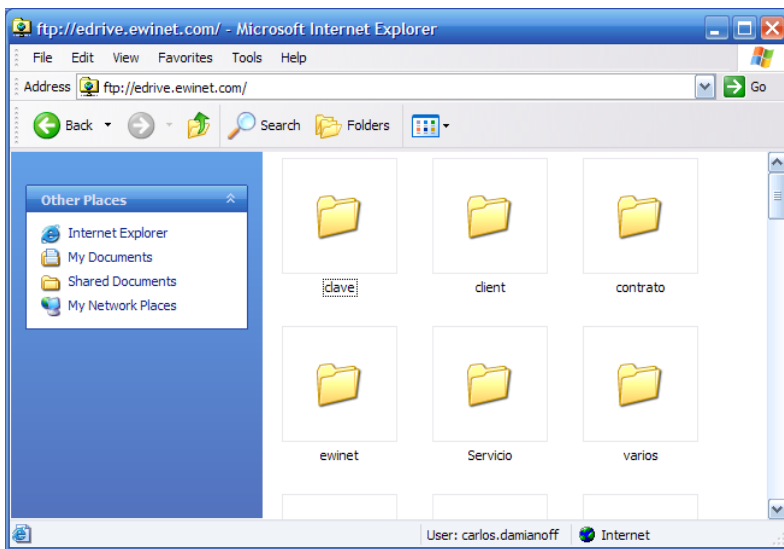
ftp://edrive.ewinet.com/ - Microsoft Internet Explorer

File Edit View Favorites Tools Help

Address ftp://edrive.ewinet.com/ Go

Back Search Folders

Other Places

Internet Explorer
My Documents
Shared Documents
My Network Places

clave
client
contrato
ewinet
Servicio
varios

User: carlos.damianoff Internet